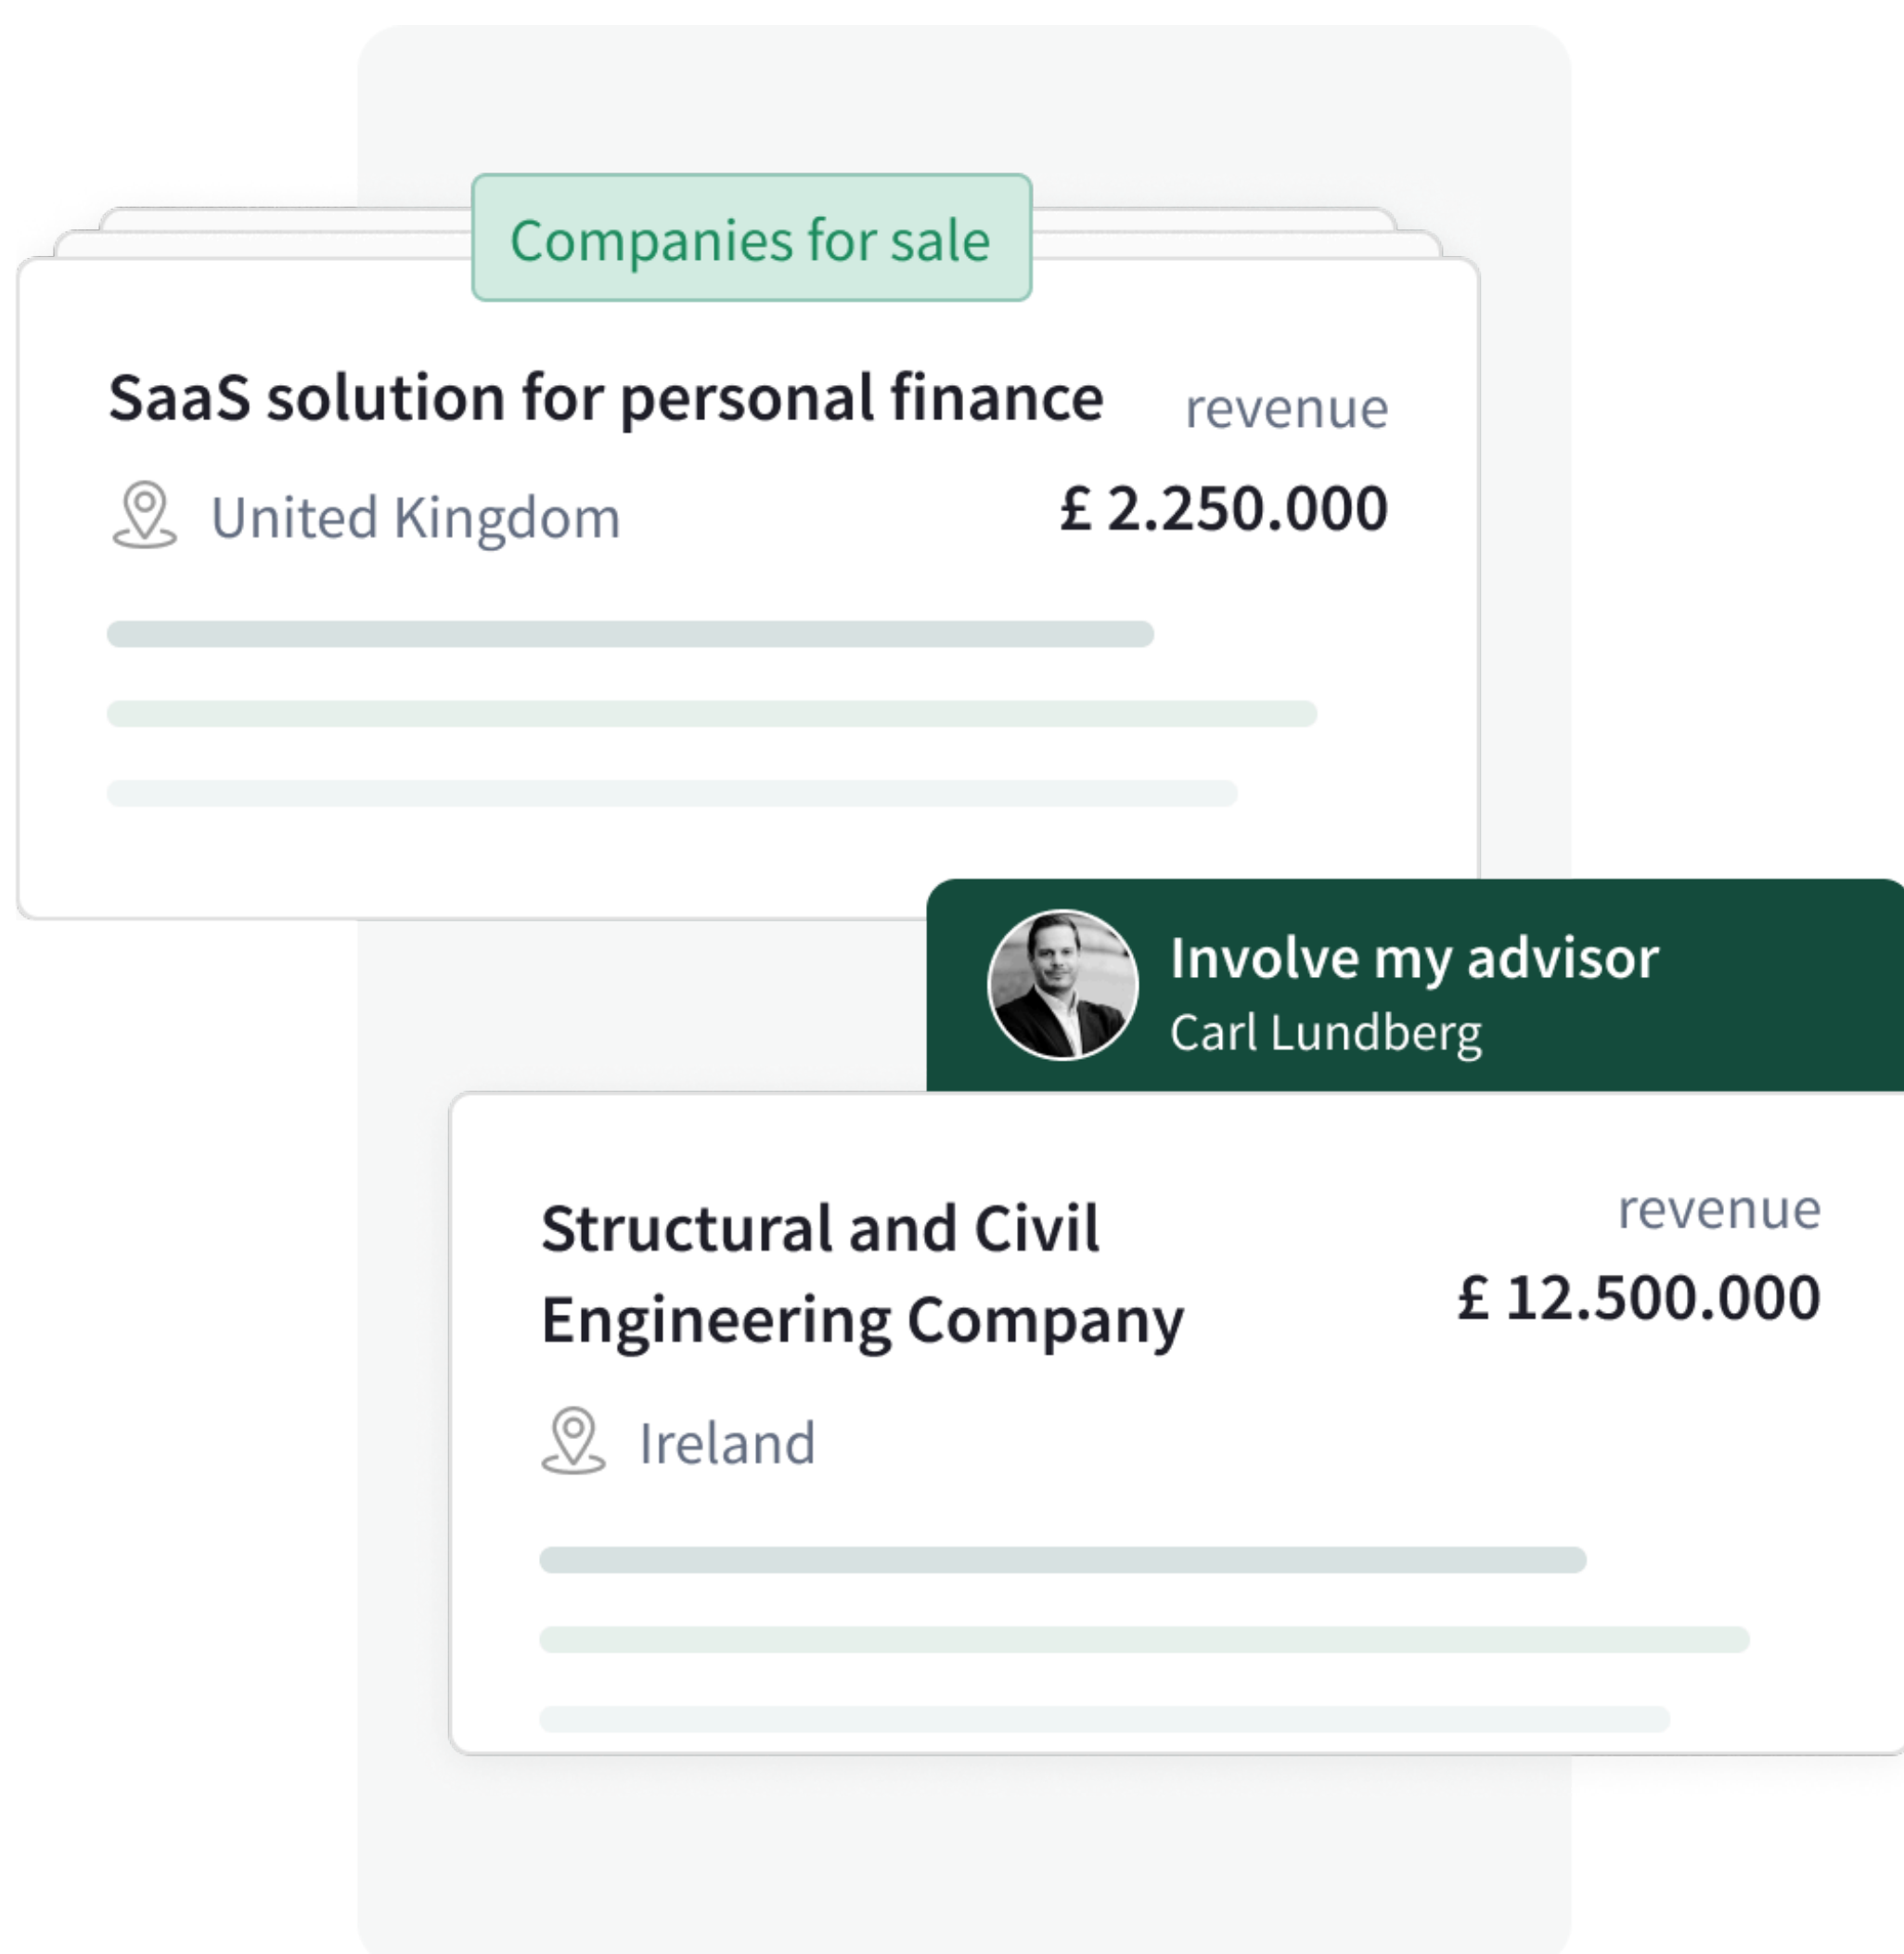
Companies for sale

SaaS solution for personal finance

revenue

United Kingdom

£ 2.250.000

Involve my advisor

Carl Lundberg

Structural and Civil Engineering Company

revenue

£ 12.500.000

Ireland